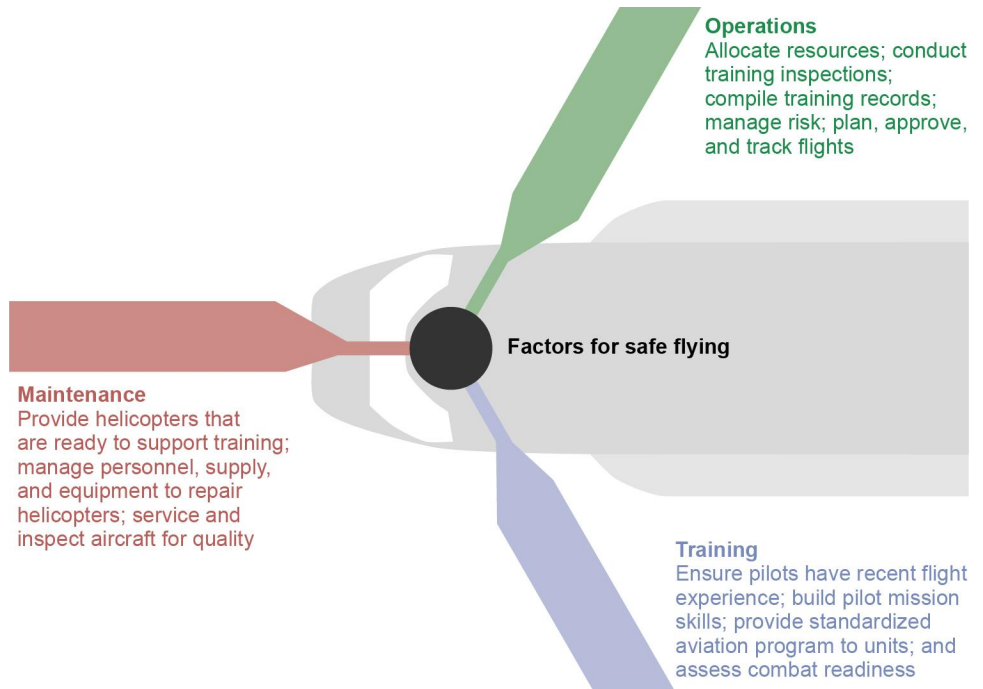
Operations
Allocate resources; conduct training inspections; compile training records; manage risk; plan, approve, and track flights

Factors for safe flying

Maintenance
Provide helicopters that are ready to support training; manage personnel, supply, and equipment to repair helicopters; service and inspect aircraft for quality

Training
Ensure pilots have recent flight experience; build pilot mission skills; provide standardized aviation program to units; and assess combat readiness